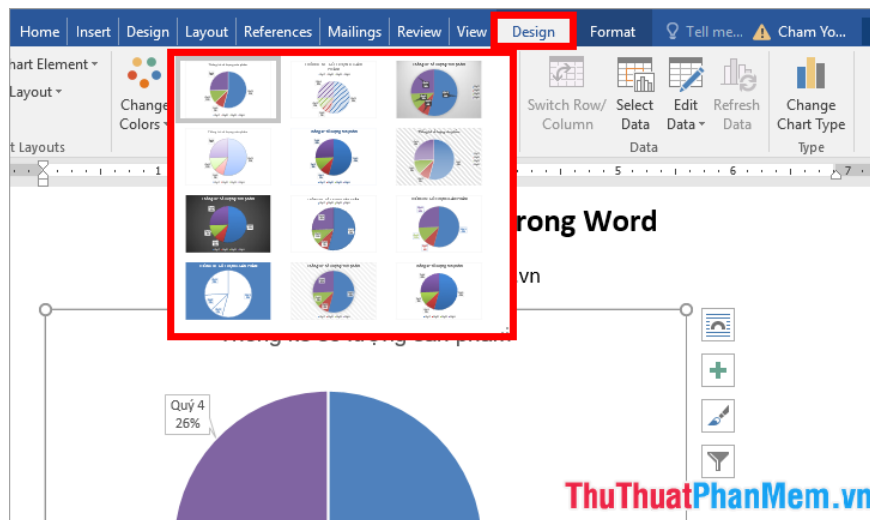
Home Insert Design Layout References Mailings Review View Design Format Tell me... Cham Yo...

hart Element

Layout

t Layouts

Change Colors

Switch Row/ Column

Select Data

Edit Data

Refresh Data

Data

Change Chart Type

Type

rong Word

vn

Quý 4
26%

ThuThuatPhanMem.vn